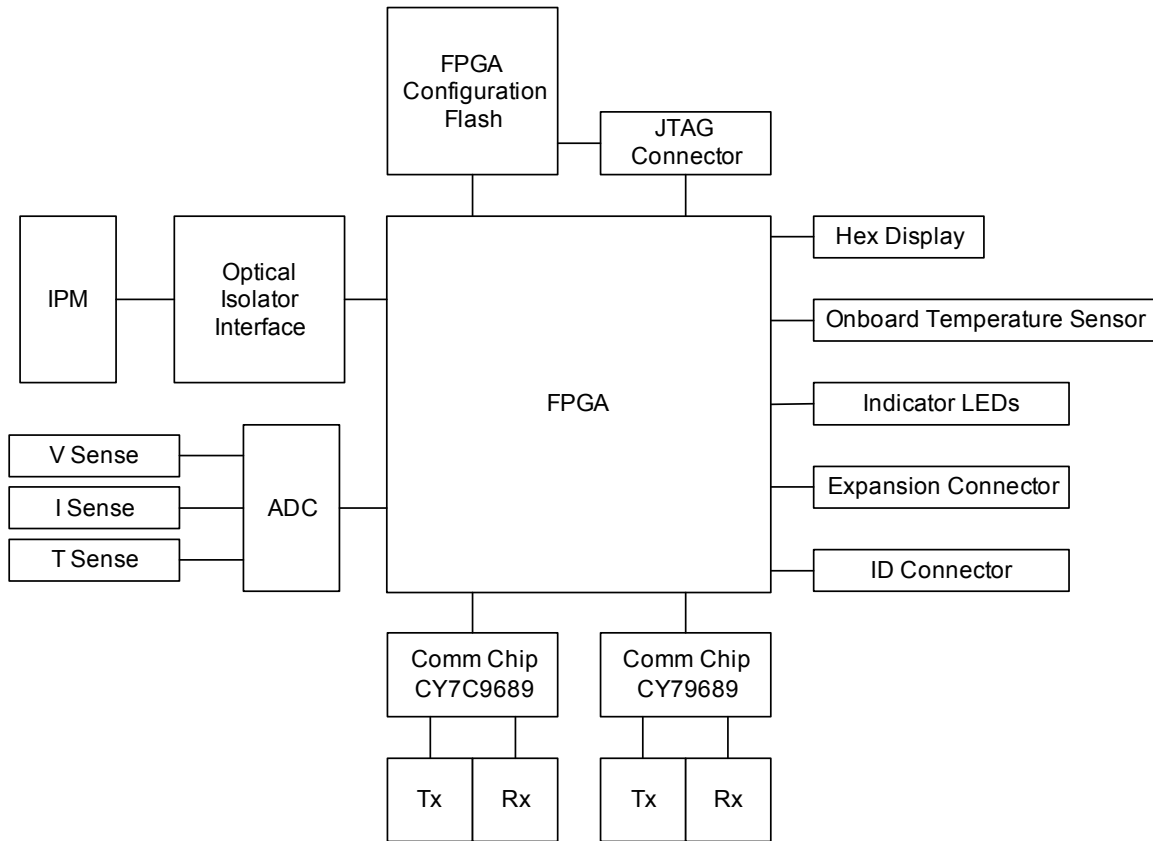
FPGA Configuration Flash

JTAG Connector

IPM

Optical Isolator Interface

FPGA

Hex Display

Onboard Temperature Sensor

Indicator LEDs

Expansion Connector

ID Connector

V Sense

I Sense

T Sense

ADC

Comm Chip CY7C9689

Comm Chip CY79689

Tx

Rx

Tx

Rx